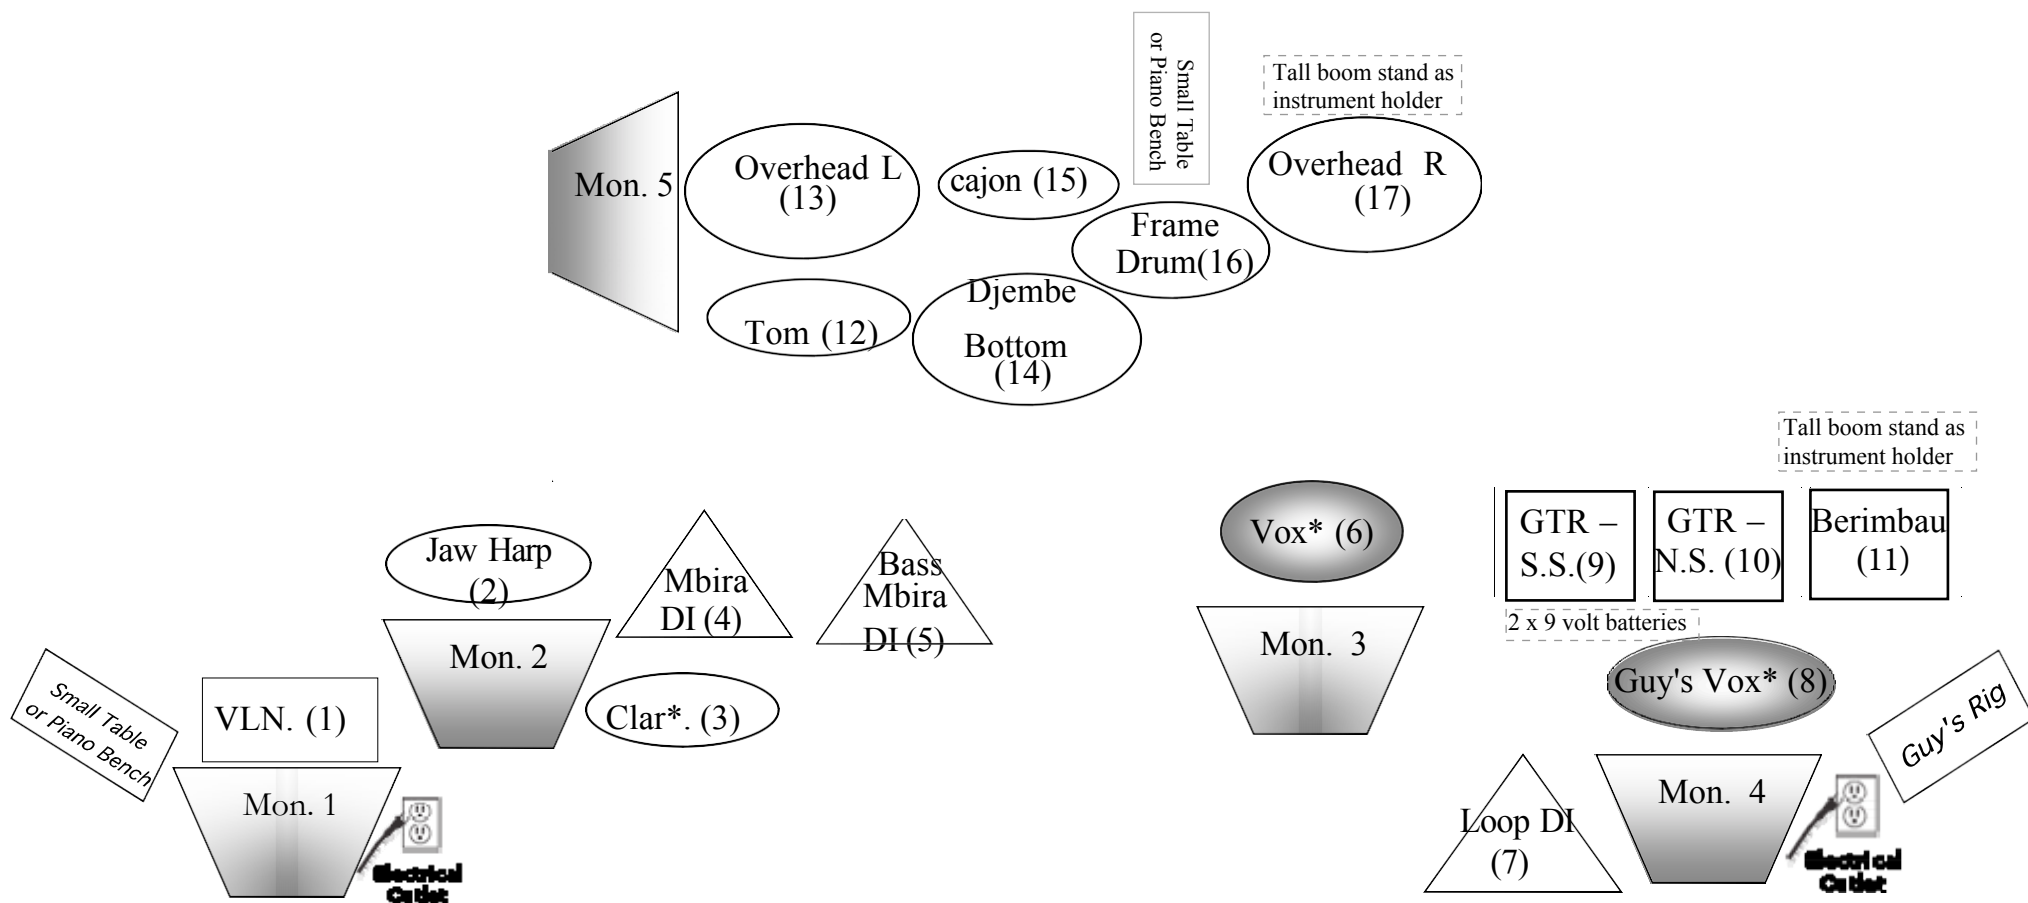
Small Table or Piano Bench

Tall boom stand as instrument holder

Mon. 5

Overhead L (13)

cajon (15)

Overhead R (17)

Frame Drum(16)

Tom (12)

Djembe Bottom (14)

Tall boom stand as instrument holder

Vox* (6)

GTR – S.S.(9)

GTR – N.S. (10)

Berimbau (11)

Jaw Harp (2)

Mbira DI (4)

Bass Mbira DI (5)

2 x 9 volt batteries

Mon. 2

Mon. 3

Small Table or Piano Bench

VLN. (1)

Clar*. (3)

Guy's Vox* (8)

Guy's Rig

Mon. 1

Electrical Outlet

Loop DI (7)

Mon. 4

Electrical Outlet